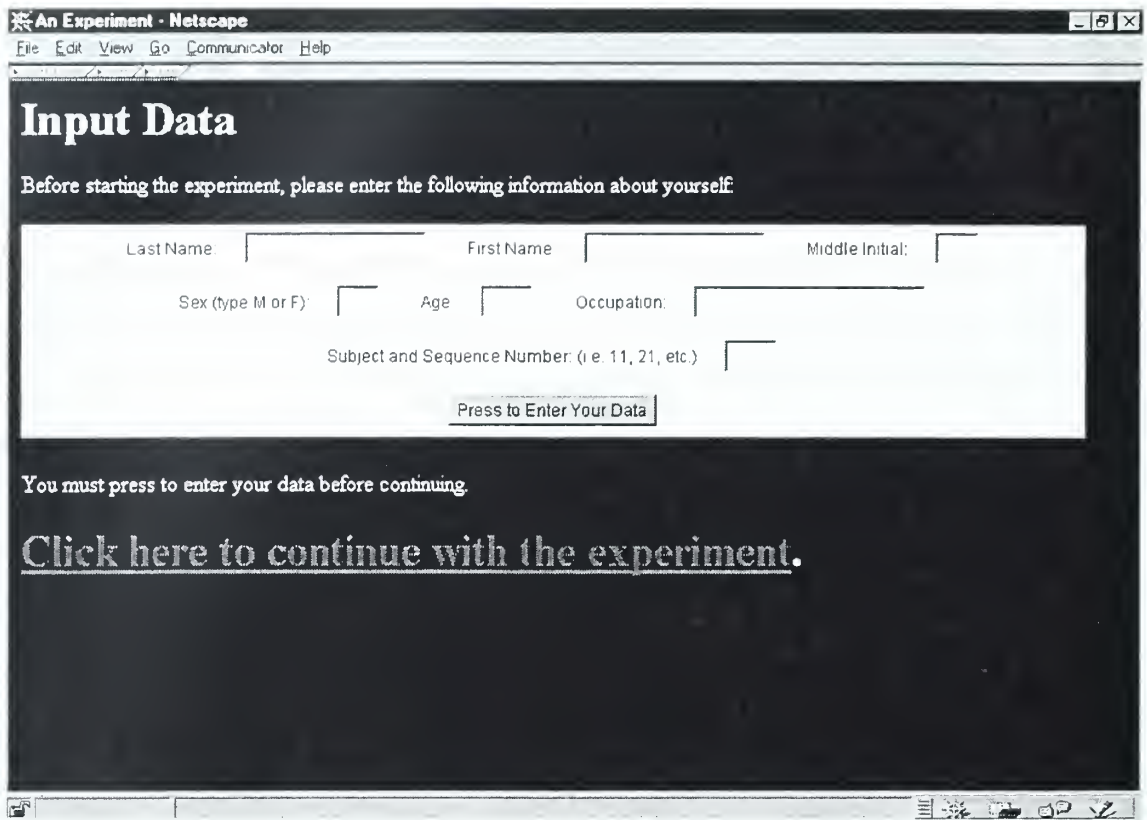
An Experiment - Netscape

File Edit View Go Communicator Help

Input Data

Before starting the experiment, please enter the following information about yourself:

Last Name: First Name Middle Initial:

Sex (type M or F): Age Occupation:

Subject and Sequence Number: (i.e. 11, 21, etc.)

Press to Enter Your Data

You must press to enter your data before continuing.

Click here to continue with the experiment.